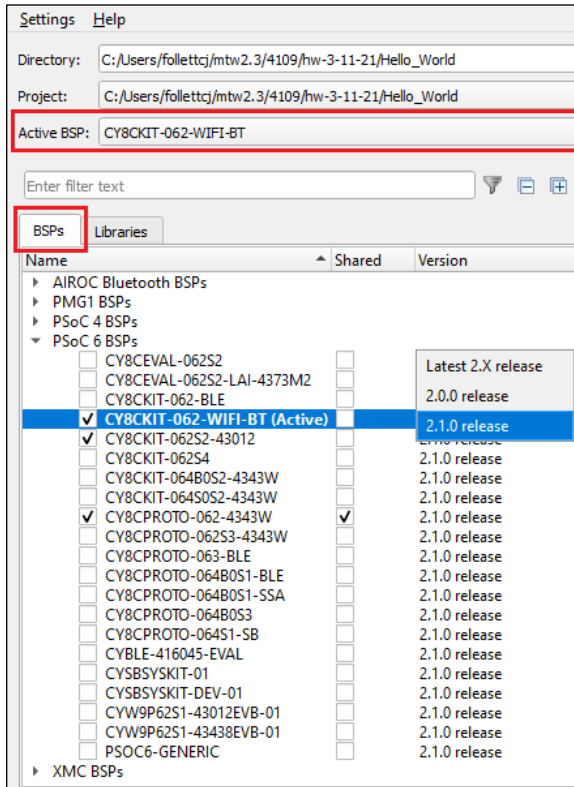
Settings Help

Directory: C:/Users/follettcj/mtw2.3/4109/hw-3-11-21/Hello_World

Project: C:/Users/follettcj/mtw2.3/4109/hw-3-11-21/Hello_World

Active BSP: CY8CKIT-062-WIFI-BT

Enter filter text

BSPs Libraries

| Name | Shared | Version |
|---|---|---|
| AIROC Bluetooth BSPs | | |
| PMG1 BSPs | | |
| PSoC 4 BSPs | | |
| PSoC 6 BSPs | | |
| CY8CEVAL-062S2 | | Latest 2.X release |
| CY8CEVAL-062S2-LAI-4373M2 | | 2.0.0 release |
| CY8CKIT-062-BLE | | 2.1.0 release |
| ✓ CY8CKIT-062-WIFI-BT (Active) | | |
| ✓ CY8CKIT-062S2-43012 | | 2.1.0 release |
| CY8CKIT-062S4 | | 2.1.0 release |
| CY8CKIT-064B0S2-4343W | | 2.1.0 release |
| CY8CKIT-064S0S2-4343W | | 2.1.0 release |
| ✓ CY8CPROTO-062-4343W | ✓ | 2.1.0 release |
| CY8CPROTO-062S3-4343W | | 2.1.0 release |
| CY8CPROTO-063-BLE | | 2.1.0 release |
| CY8CPROTO-064B0S1-BLE | | 2.1.0 release |
| CY8CPROTO-064B0S1-SSA | | 2.1.0 release |
| CY8CPROTO-064B0S3 | | 2.1.0 release |
| CY8CPROTO-064S1-SB | | 2.1.0 release |
| CYBLE-416045-EVAL | | 2.1.0 release |
| CYSBSYSKIT-01 | | 2.1.0 release |
| CYSBSYSKIT-DEV-01 | | 2.1.0 release |
| CYW9P62S1-43012EVB-01 | | 2.1.0 release |
| CYW9P62S1-43438EVB-01 | | 2.1.0 release |
| PSOC6-GENERIC | | 2.1.0 release |
| XMC BSPs | | |